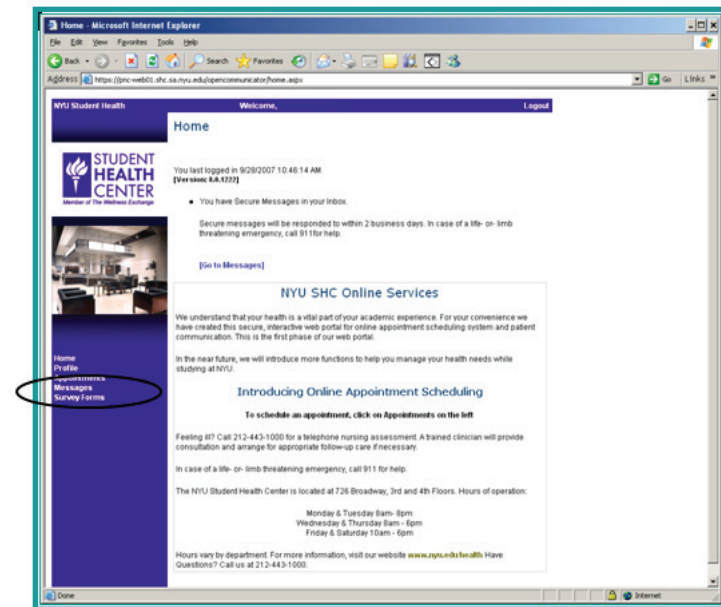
Home - Microsoft Internet Explorer

File Edit View Favorites Tools Help

Back Search Favorites

Address https://pnc-web01.shc.sa.nyu.edu/opencommunicator/home.aspx Go Links »

NYU Student Health Welcome, Logout

Home

STUDENT HEALTH CENTER
Member of The Wellness Exchange

You last logged in 9/28/2007 10:46:14 AM
[Version: 6.0.1222]

• You have Secure Messages in your Inbox.

Secure messages will be responded to within 2 business days. In case of a life- or- limb threatening emergency, call 911for help.

[Go to Messages]

NYU SHC Online Services

We understand that your health is a vital part of your academic experience. For your convenience we have created this secure, interactive web portal for online appointment scheduling system and patient communication. This is the first phase of our web portal.

In the near future, we will introduce more functions to help you manage your health needs while studying at NYU.

Home
Profile
Appointments
Messages
Survey Forms

Introducing Online Appointment Scheduling

To schedule an appointment, click on Appointments on the left

Feeling ill? Call 212-443-1000 for a telephone nursing assessment. A trained clinician will provide consultation and arrange for appropriate follow-up care if necessary.

In case of a life- or- limb threatening emergency, call 911 for help.

The NYU Student Health Center is located at 726 Broadway, 3rd and 4th Floors. Hours of operation:

Monday & Tuesday 8am- 8pm
Wednesday & Thursday 8am - 6pm
Friday & Saturday 10am - 6pm

Hours vary by department. For more information, visit our website www.nyu.edu/health Have Questions? Call us at 212-443-1000.

Done Internet